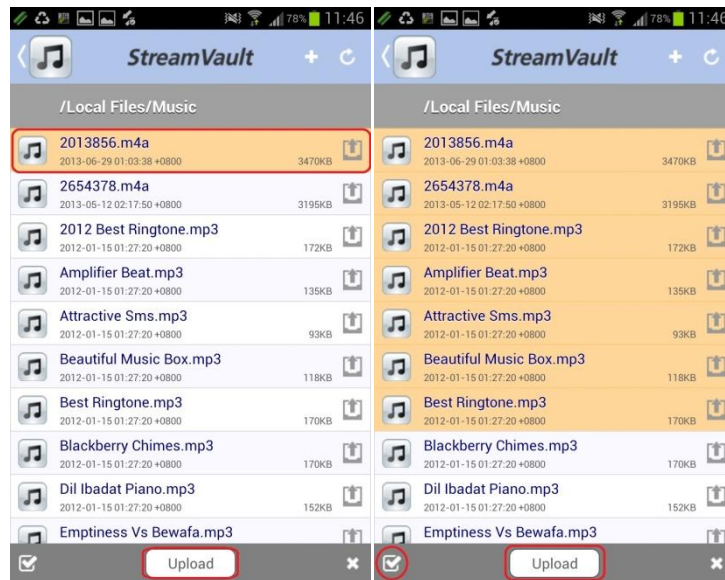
78% 11:46

StreamVault

/Local Files/Music

2013856.m4a
2013-06-29 01:03:38 +0800 3470KB

2654378.m4a
2013-05-12 02:17:50 +0800 3195KB

2012 Best Ringtone.mp3
2012-01-15 01:27:20 +0800 172KB

Amplifier Beat.mp3
2012-01-15 01:27:20 +0800 135KB

Attractive Sms.mp3
2012-01-15 01:27:20 +0800 93KB

Beautiful Music Box.mp3
2012-01-15 01:27:20 +0800 118KB

Best Ringtone.mp3
2012-01-15 01:27:20 +0800 170KB

Blackberry Chimes.mp3
2012-01-15 01:27:20 +0800 170KB

Dil Ibadat Piano.mp3
2012-01-15 01:27:20 +0800 152KB

Emptiness Vs Bewafa.mp3

Upload

78% 11:46

StreamVault

/Local Files/Music

2013856.m4a
2013-06-29 01:03:38 +0800 3470KB

2654378.m4a
2013-05-12 02:17:50 +0800 3195KB

2012 Best Ringtone.mp3
2012-01-15 01:27:20 +0800 172KB

Amplifier Beat.mp3
2012-01-15 01:27:20 +0800 135KB

Attractive Sms.mp3
2012-01-15 01:27:20 +0800 93KB

Beautiful Music Box.mp3
2012-01-15 01:27:20 +0800 118KB

Best Ringtone.mp3
2012-01-15 01:27:20 +0800 170KB

Blackberry Chimes.mp3
2012-01-15 01:27:20 +0800 170KB

Dil Ibadat Piano.mp3
2012-01-15 01:27:20 +0800 152KB

Emptiness Vs Bewafa.mp3

Upload